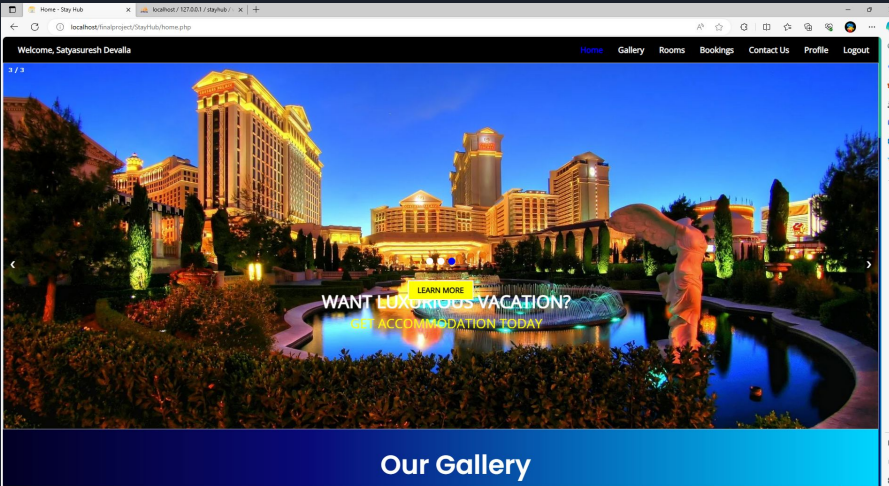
Home - Stay Hub
localhost / 127.0.0.1 / stayhub / ...
localhost/finalproject/StayHub/home.php

Welcome, Satyasuresh Devalla
Home Gallery Rooms Bookings Contact Us Profile Logout

3 / 3

LEARN MORE
WANT LUXURIOUS VACATION?
GET ACCOMMODATION TODAY

Our Gallery